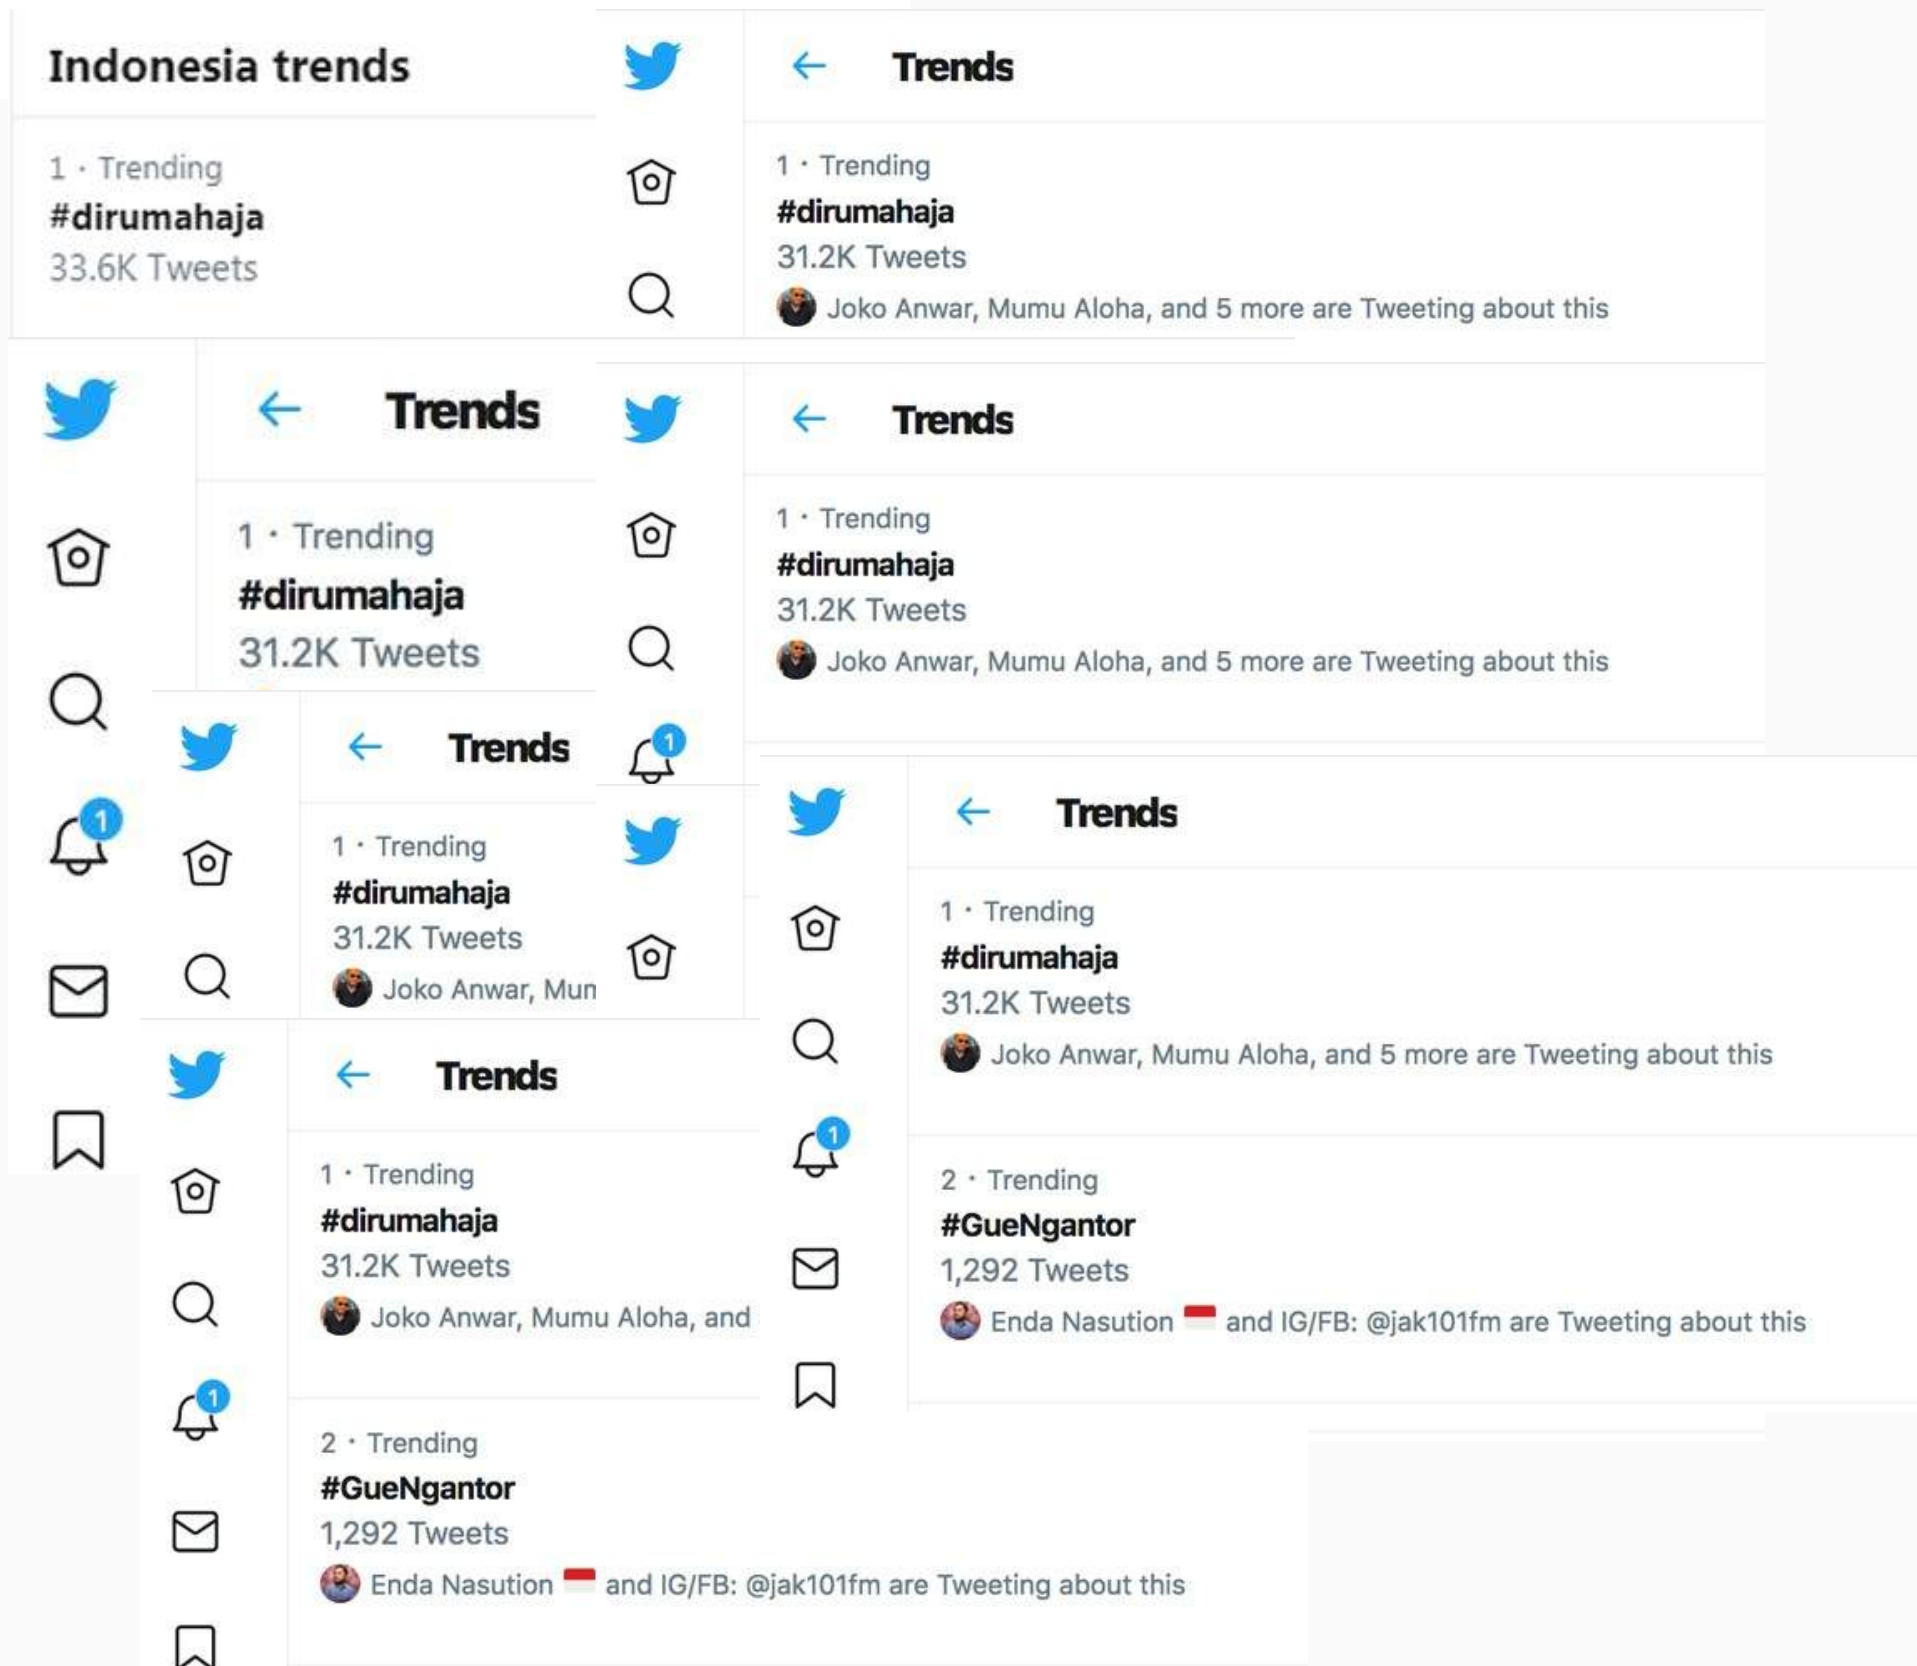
Indonesia trends

1 · Trending
#dirumahaja
33.6K Tweets

Trends

1 · Trending
#dirumahaja
31.2K Tweets
Joko Anwar, Mumu Aloha, and 5 more are Tweeting about this

Trends

1 · Trending
#dirumahaja
31.2K Tweets

Trends

1 · Trending
#dirumahaja
31.2K Tweets
Joko Anwar, Mumu Aloha, and 5 more are Tweeting about this

1

Trends

1 · Trending
#dirumahaja
31.2K Tweets
Joko Anwar, Mun

1

Trends

1 · Trending
#dirumahaja
31.2K Tweets
Joko Anwar, Mumu Aloha, and 5 more are Tweeting about this

2 · Trending
#GueNgantor
1,292 Tweets
Enda Nasution and IG/FB: @jak101fm are Tweeting about this

1

Trends

1 · Trending
#dirumahaja
31.2K Tweets
Joko Anwar, Mumu Aloha, and

2 · Trending
#GueNgantor
1,292 Tweets
Enda Nasution and IG/FB: @jak101fm are Tweeting about this

1